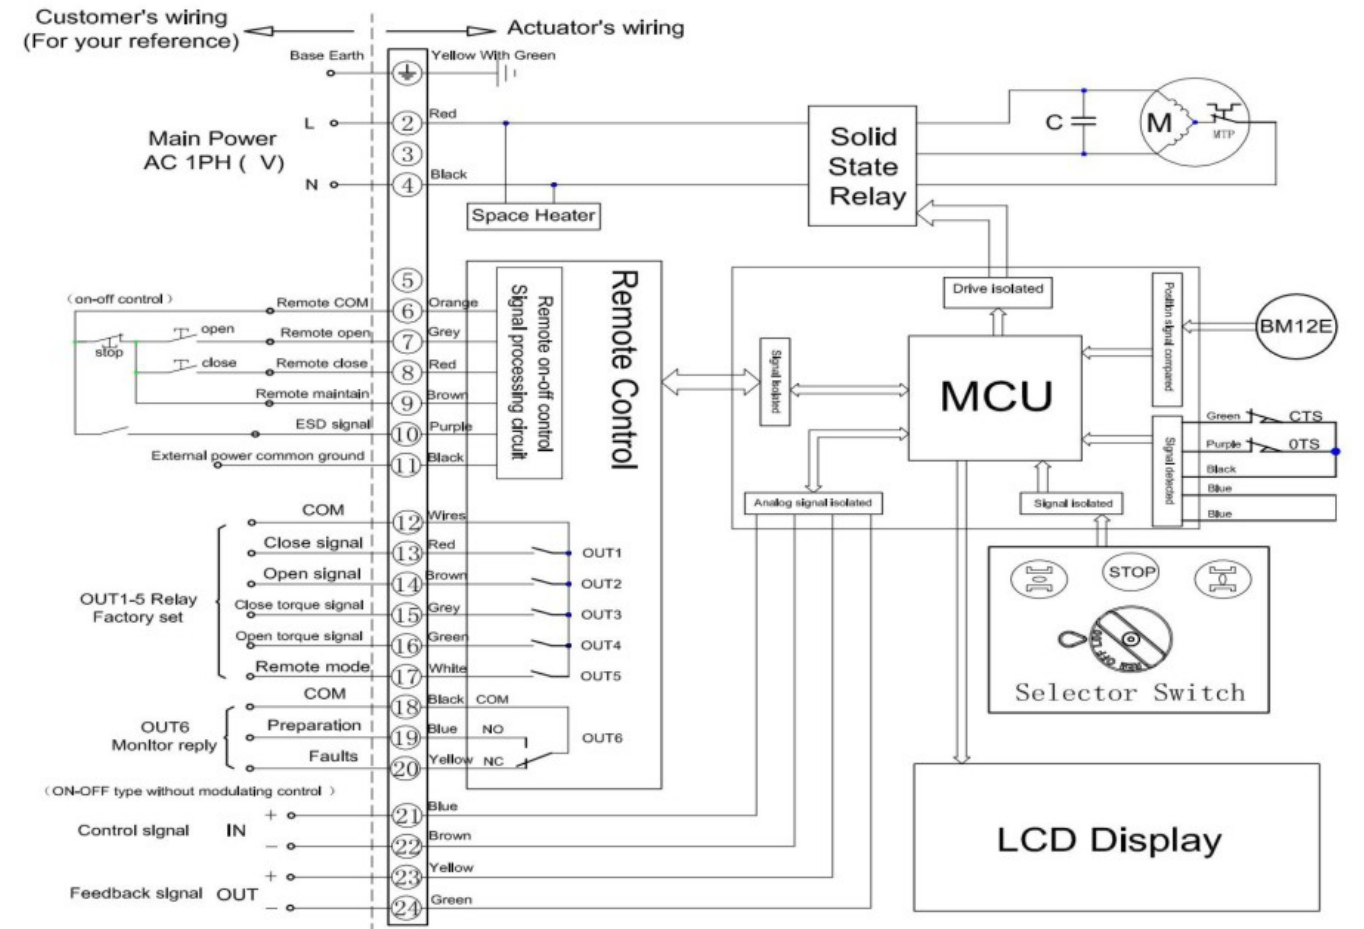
Customer's wiring
(For your reference)

Actuator's wiring

Base Earth
Yellow With Green

Main Power
AC 1PH ( V)

L
2
Red
3
N
4
Black

Space Heater

Solid
State
Relay

C
M
MTP

5
(on-off control)
Remote COM
6
Orange
open
Remote open
7
Grey
stop
close
Remote close
8
Red
Remote maintain
9
Brown
ESD signal
10
Purple
External power common ground
11
Black

Remote on-off control
Signal processing circuit

Remote Control

Drive isolated
Signal isolated
MCU
Position signal compared
BM12E

Green
CTS
Purple
0TS
Black
Blue
Blue
Signal detected

Analog signal isolated
Signal isolated

COM
12
Wires
Close signal
13
Red
OUT1
Open signal
14
Brown
OUT2
OUT1-5 Relay
Factory set
Close torque signal
15
Grey
OUT3
Open torque signal
16
Green
OUT4
Remote mode
17
White
OUT5

STOP
Selector Switch

COM
18
Black
COM
OUT6
Monitor reply
Preparation
19
Blue
NO
OUT6
Faults
20
Yellow
NC

(ON-OFF type without modulating control)
Control signal
IN
+
21
Blue
−
22
Brown
Feedback signal
OUT
+
23
Yellow
−
24
Green

LCD Display